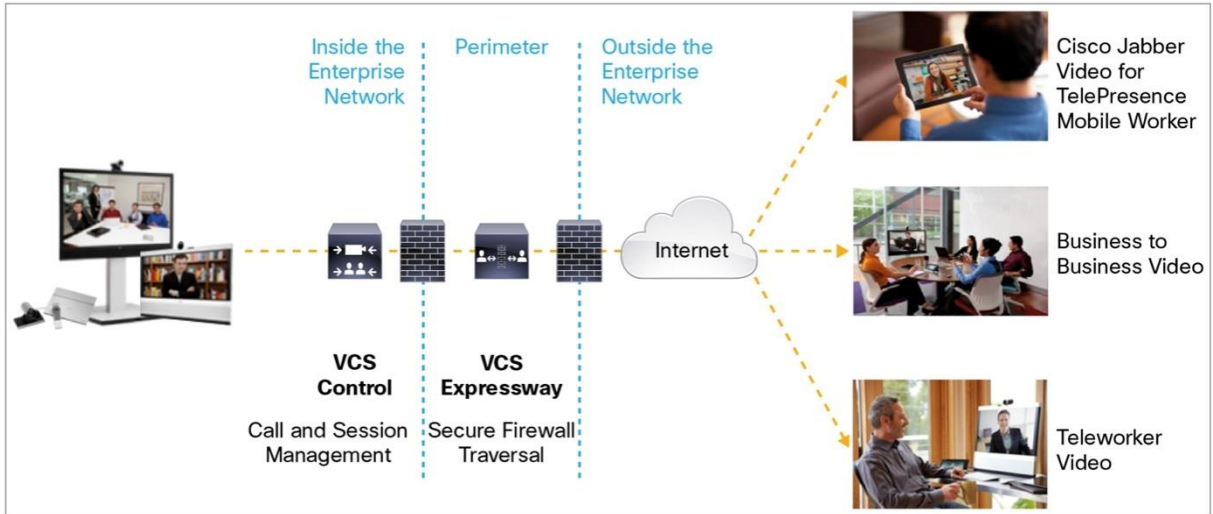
Inside the Enterprise Network

Perimeter

Outside the Enterprise Network

Cisco Jabber Video for TelePresence Mobile Worker

Internet

Business to Business Video

VCS Control

Call and Session Management

VCS Expressway

Secure Firewall Traversal

Teleworker Video